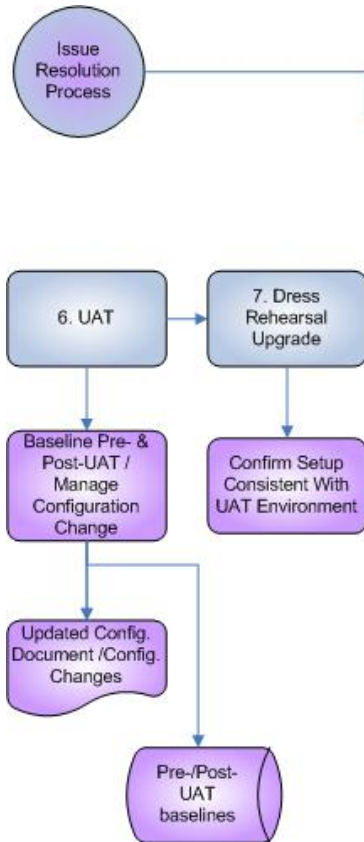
Issue Resolution Process

6. UAT

7. Dress Rehearsal Upgrade

Baseline Pre- & Post-UAT / Manage Configuration Change

Confirm Setup Consistent With UAT Environment

Updated Config. Document /Config. Changes

Pre-/Post-UAT baselines